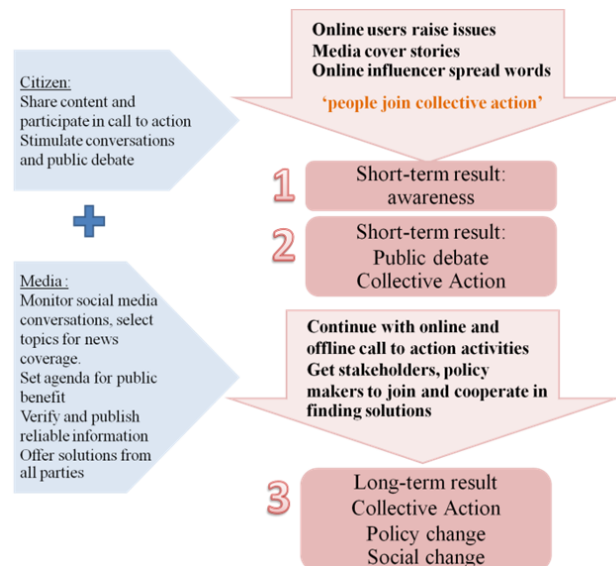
Citizen:
Share content and participate in call to action
Stimulate conversations and public debate

+

Media :
Monitor social media conversations, select topics for news coverage.
Set agenda for public benefit
Verify and publish reliable information
Offer solutions from all parties

Online users raise issues
Media cover stories
Online influencer spread words

'people join collective action'

1
Short-term result: awareness

2
Short-term result:
Public debate
Collective Action

Continue with online and offline call to action activities
Get stakeholders, policy makers to join and cooperate in finding solutions

3
Long-term result
Collective Action
Policy change
Social change